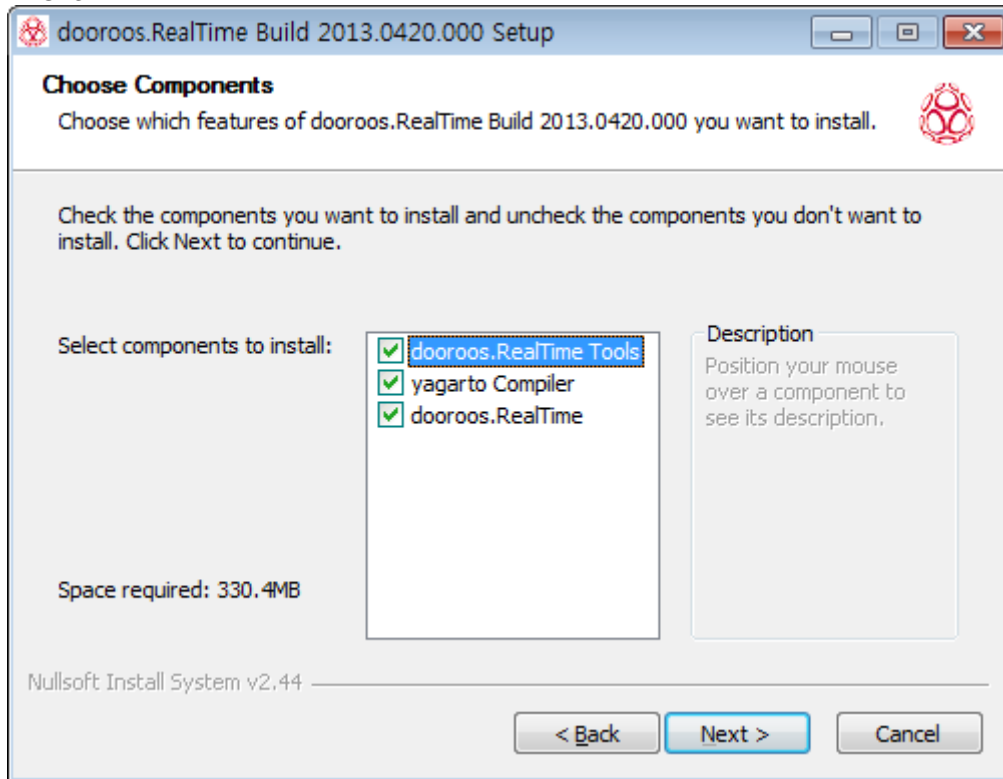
dooroos.RealTime Build 2013.0420.000 Setup

Choose Components

Choose which features of dooroos.RealTime Build 2013.0420.000 you want to install.

Check the components you want to install and uncheck the components you don't want to install. Click Next to continue.

Select components to install:

dooroos.RealTime Tools
yagarto Compiler
dooroos.RealTime

Description

Position your mouse over a component to see its description.

Space required: 330.4MB

Nullsoft Install System v2.44

< Back

Next >

Cancel